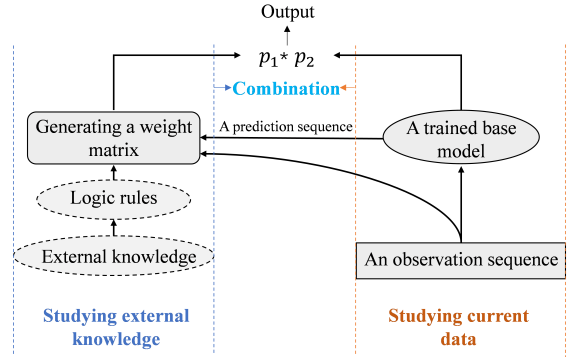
Output

$p_1 * p_2$

Combination

Generating a weight matrix

A prediction sequence

A trained base model

Logic rules

External knowledge

An observation sequence

Studying external knowledge

Studying current data